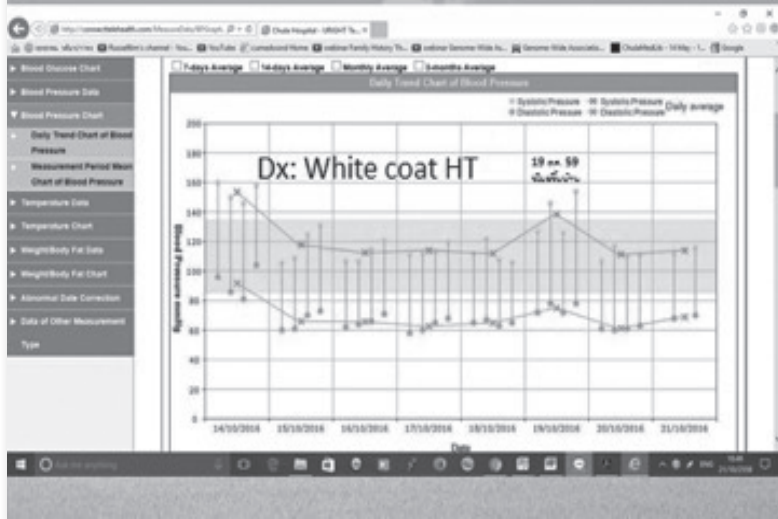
http://connectedhealth.com/MeasureData/BPGraph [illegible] Chula Hospital - URIGHT Te... ×

Blood Glucose Chart

Blood Pressure Data

Blood Pressure Chart

Daily Trend Chart of Blood Pressure

Measurement Period Mean Chart of Blood Pressure

Temperature Data

Temperature Chart

Weight/Body Fat Data

Weight/Body Fat Chart

Abnormal Data Correction

Data of Other Measurement Type

7-days Average 14-days Average Monthly Average 3-months Average

Daily Trend Chart of Blood Pressure

Systolic Pressure Systolic Pressure Diastolic Pressure Diastolic Pressure Daily average

Dx: White coat HT

19 ต.ค. 59 นับครั้งบ้าน

Blood Pressure mmHg

200 180 160 140 120 100 80 60 40 20 0

14/10/2016 15/10/2016 16/10/2016 17/10/2016 18/10/2016 19/10/2016 20/10/2016 21/10/2016

Date